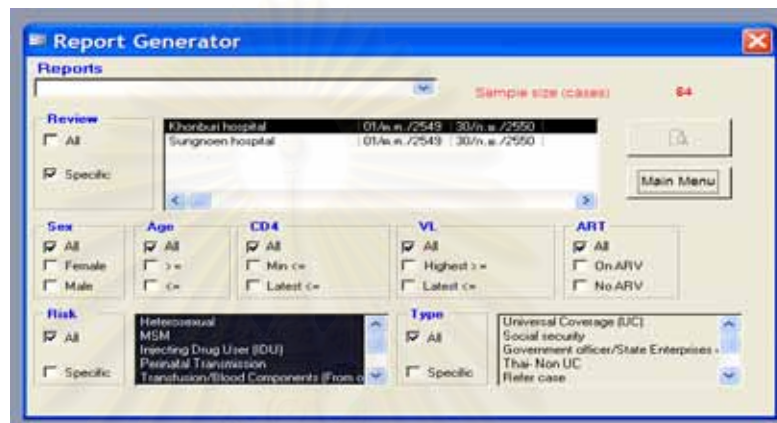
Report Generator

Reports

Sample size (cases) 64

Review
All
Specific

Khonburi hospital | 01/ม.ค./2549 | 30/ก.ย./2550
Sungnoen hospital | 01/ม.ค./2549 | 30/ก.ย./2550

Main Menu

Sex
All
Female
Male

Age
All
>=
<=

CD4
All
Min <=
Latest <=

VL
All
Highest >=
Latest <=

ART
All
On ARV
No ARV

Risk
All
Specific

Heterosexual
MSM
Injecting Drug User (IDU)
Perinatal Transmission
Transfusion/Blood Components (From o

Type
All
Specific

Universal Coverage (UC)
Social security
Government officer/State Enterprises
Thai- Non UC
Refer case